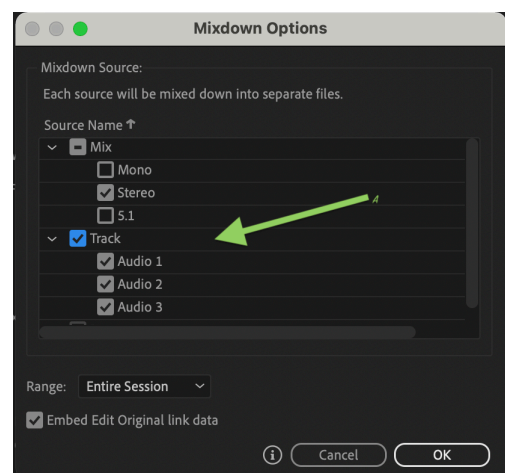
Mixdown Options

Mixdown Source:

Each source will be mixed down into separate files.

Source Name ↑

Mix

Mono

Stereo

5.1

Track

Audio 1

Audio 2

Audio 3

Range: Entire Session

Embed Edit Original link data

Cancel

OK